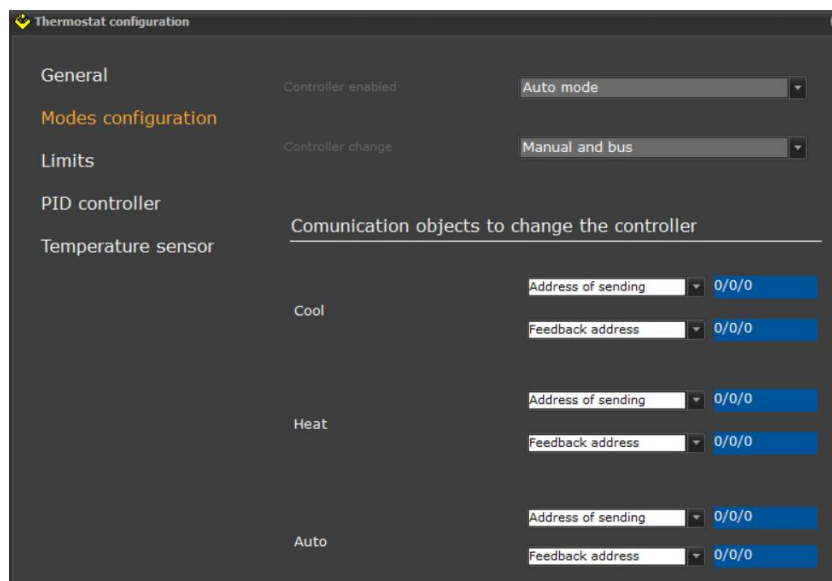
Thermostat configuration

General

Modes configuration

Limits

PID controller

Temperature sensor

Controller enabled
Auto mode

Controller change
Manual and bus

Comunication objects to change the controller

Cool
Address of sending 0/0/0
Feedback address 0/0/0

Heat
Address of sending 0/0/0
Feedback address 0/0/0

Auto
Address of sending 0/0/0
Feedback address 0/0/0